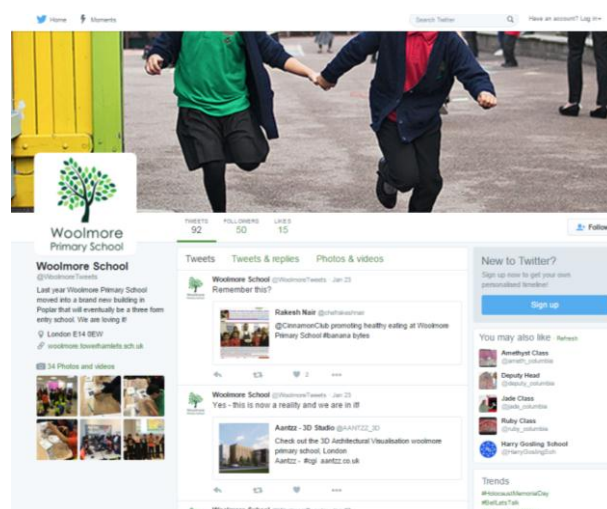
Home Moments

Search Twitter

Have an account? Log in

Woolmore Primary School

TWEETS 92
FOLLOWERS 50
LIKES 15

Follow

Woolmore School
@WoolmoreTweets

Last year Woolmore Primary School moved into a brand new building in Poplar that will eventually be a three form entry school. We are loving it!

London E14 0EW

woolmore.towerhamlets.sch.uk

34 Photos and videos

Tweets Tweets & replies Photos & videos

Woolmore School @WoolmoreTweets · Jan 23
Remember this?

Rakesh Nair @chefrakeshnair
@CinnamonClub promoting healthy eating at Woolmore Primary School #banana bytes

2

Woolmore School @WoolmoreTweets · Jan 23
Yes - this is now a reality and we are in it!

Aantzz - 3D Studio @AANTZZ_3D
Check out the 3D Architectural Visualisation woolmore primary school, London
Aantzz - #cgi aantzz.co.uk

New to Twitter?
Sign up now to get your own personalised timeline!

Sign up

You may also like · Refresh

Amethyst Class
@amethyst_columbia

Deputy Head
@deputy_columbia

Jade Class
@jade_columbia

Ruby Class
@ruby_columbia

Harry Gosling School
@HarryGoslingSch

Trends
#HolocaustMemorialDay
#BelLetsTalk